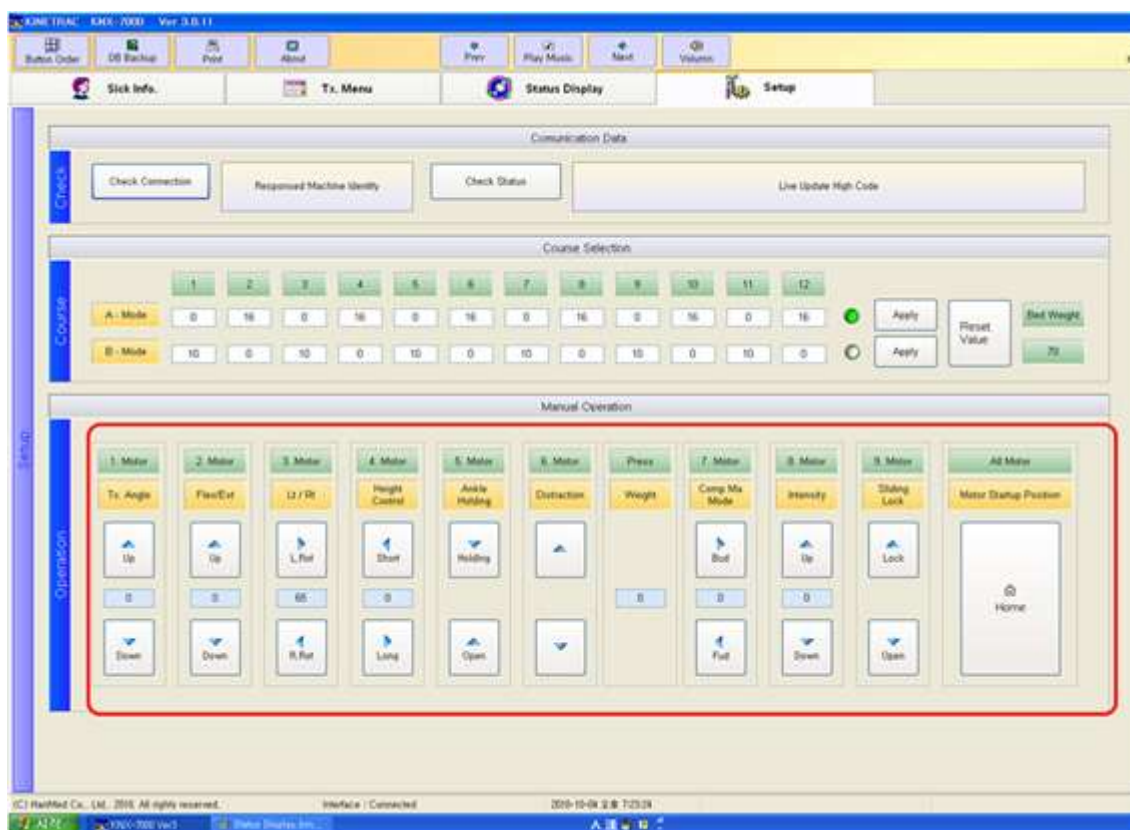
KINETRAC KMX-7000 Ver 3.0.11

Button Order | DB Backup | Print | About | Prev | Play Music | Next | Volume

Sick Info. | Tx. Menu | Status Display | Setup

Comunication Data

Check

Check Connection | Responsed Machine Identify | Check Status | Live Update High Code

Course Selection

Course

| | 1 | 2 | 3 | 4 | 5 | 6 | 7 | 8 | 9 | 10 | 11 | 12 |
|---|---|---|---|---|---|---|---|---|---|---|---|---|
| A - Mode | 0 | 16 | 0 | 16 | 0 | 16 | 0 | 16 | 0 | 16 | 0 | 16 |
| B - Mode | 10 | 0 | 10 | 0 | 10 | 0 | 10 | 0 | 10 | 0 | 10 | 0 |

Apply
Apply
Reset Value
Bed Weight
70

Manual Operation

Setup

Operation

1. Motor | 2. Motor | 3. Motor | 4. Motor | 5. Motor | 6. Motor | Press | 7. Motor | 8. Motor | 9. Motor | All Motor

Tx. Angle | Flex/Ext | Lt / Rt | Height Control | Ankle Holding | Distraction | Weight | Comp Mx Mode | Intensity | Sliding Lock | Motor Startup Position

Up | Up | L.Rot | Short | Holding | | | Bud | Up | Lock

0 | 0 | 65 | 0 | | | 0 | 0 | 0

Down | Down | R.Rot | Long | Open | | | Fud | Down | Open

Home

(C) HanMed Co., Ltd. 2016. All rights reserved. | Interface : Connected | 2016-10-04 오후 7:23:24

시작 | KMX-7000 Ver3 | Status Display Inn...